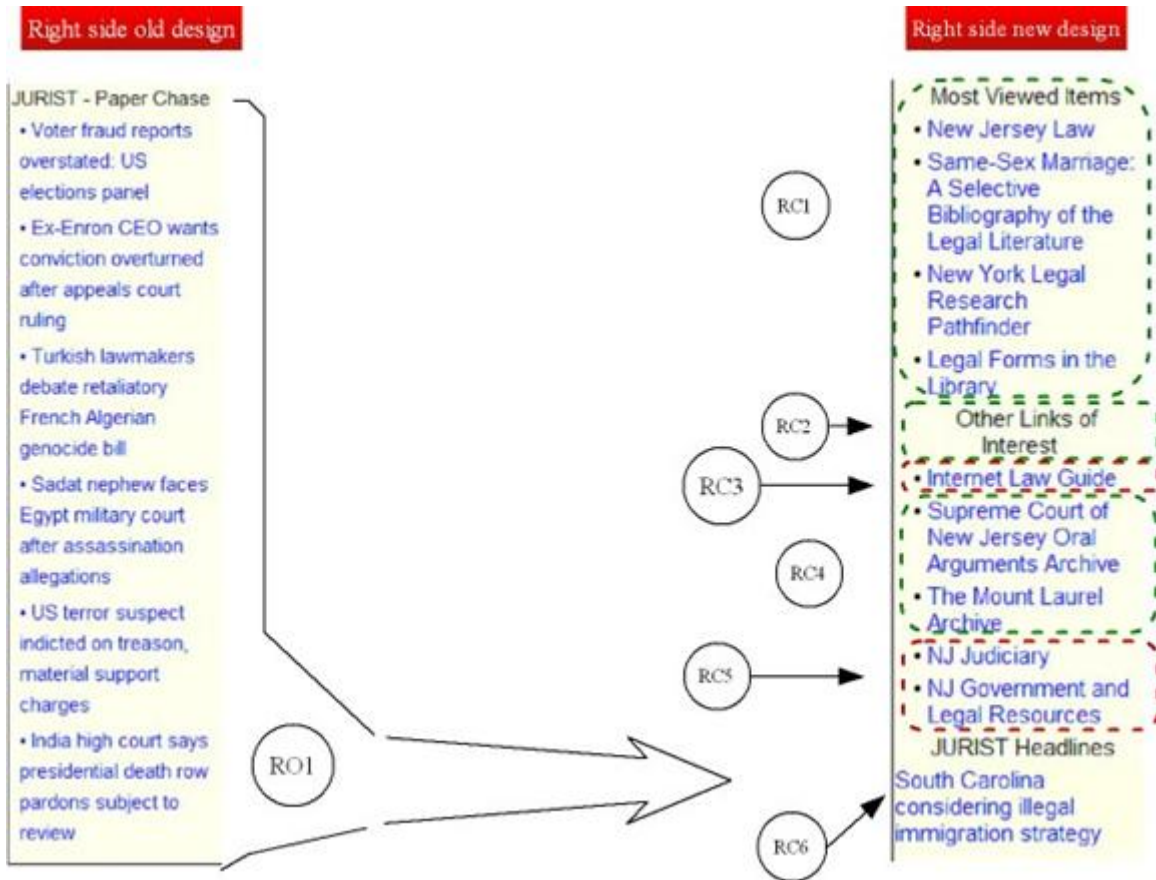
Right side old design

JURIST - Paper Chase
• Voter fraud reports overstated: US elections panel
• Ex-Enron CEO wants conviction overturned after appeals court ruling
• Turkish lawmakers debate retaliatory French Algerian genocide bill
• Sadat nephew faces Egypt military court after assassination allegations
• US terror suspect indicted on treason, material support charges
• India high court says presidential death row pardons subject to review

RO1

Right side new design

RC1
RC2
RC3
RC4
RC5
RC6

Most Viewed Items
• New Jersey Law
• Same-Sex Marriage: A Selective Bibliography of the Legal Literature
• New York Legal Research Pathfinder
• Legal Forms in the Library

Other Links of Interest
• Internet Law Guide
• Supreme Court of New Jersey Oral Arguments Archive
• The Mount Laurel Archive
• NJ Judiciary
• NJ Government and Legal Resources

JURIST Headlines
South Carolina considering illegal immigration strategy